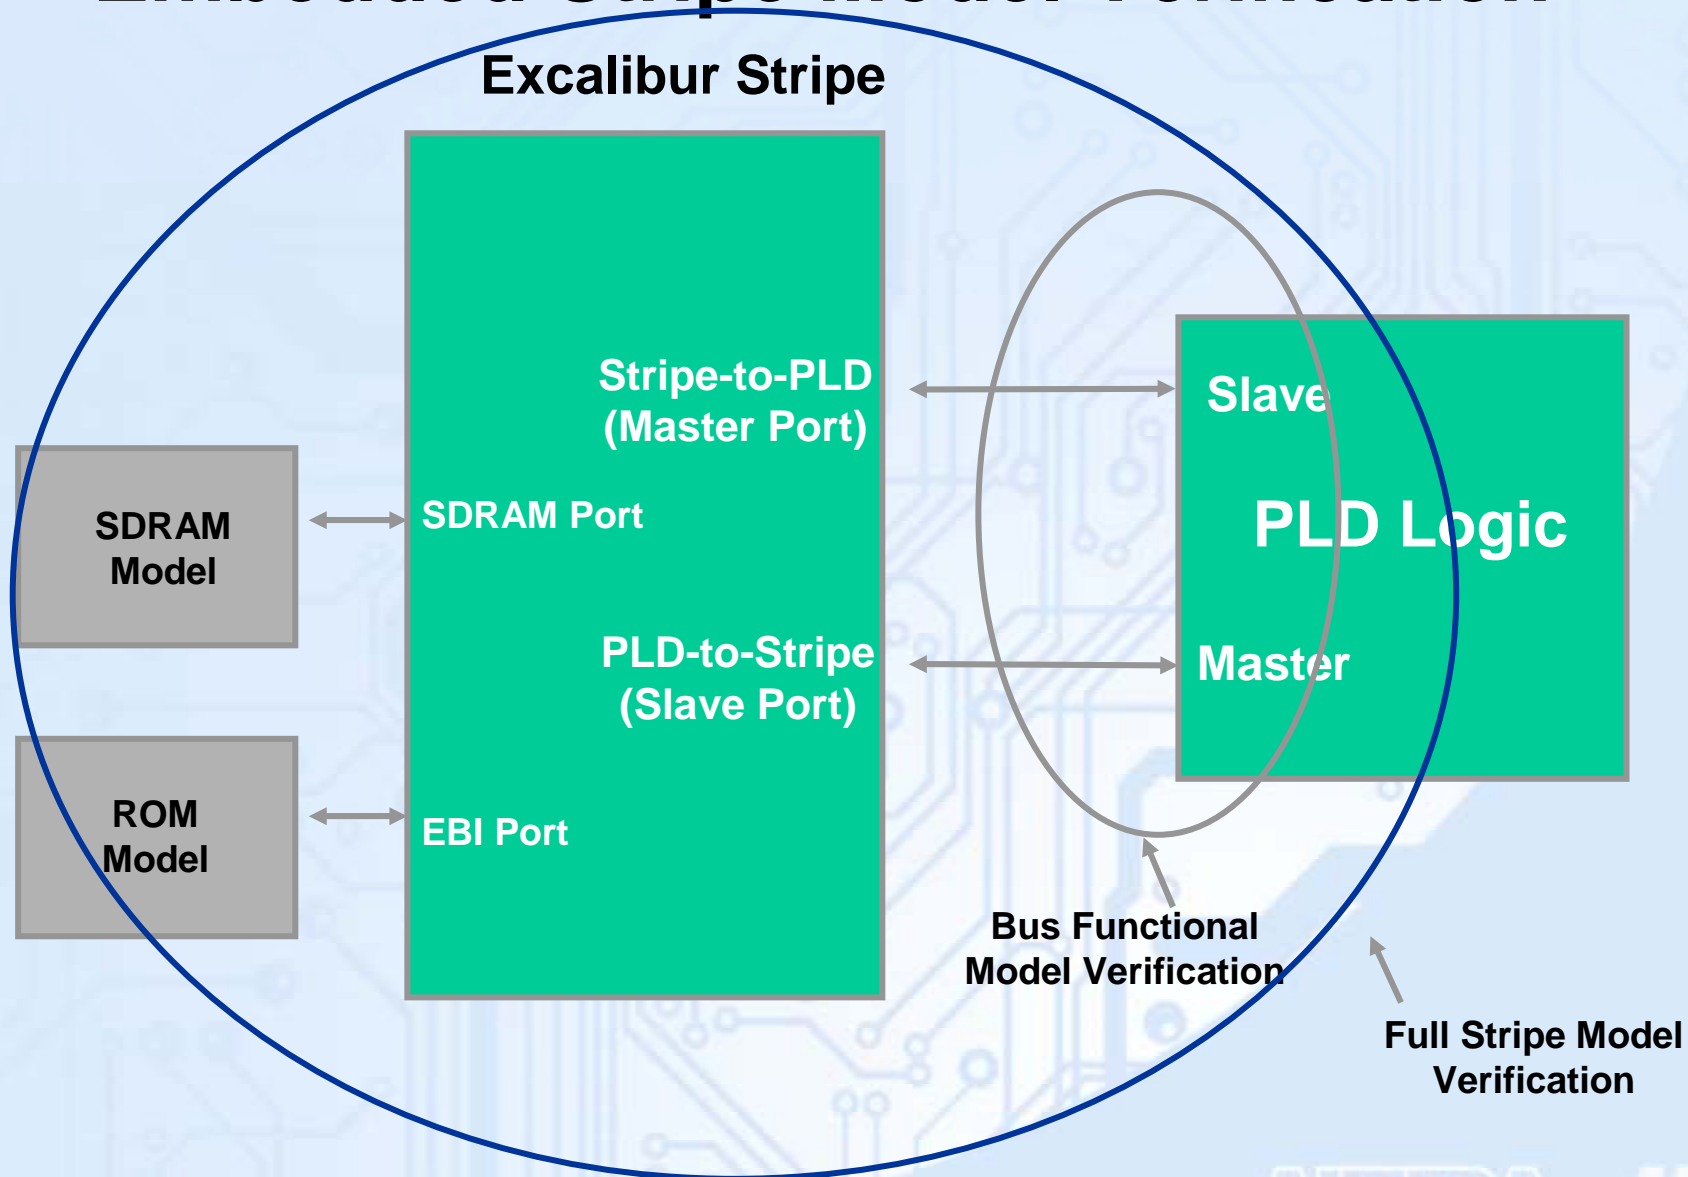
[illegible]

Excalibur Stripe

Stripe-to-PLD (Master Port)

SDRAM Model

SDRAM Port

PLD-to-Stripe (Slave Port)

ROM Model

EBI Port

Slave

PLD Logic

Master

Bus Functional Model Verification

Full Stripe Model Verification